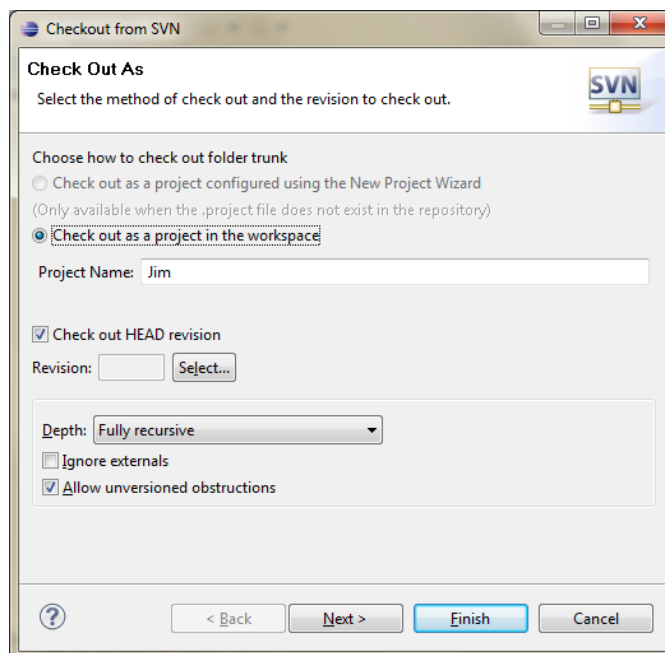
Checkout from SVN

Check Out As

Select the method of check out and the revision to check out.

SVN

Choose how to check out folder trunk

Check out as a project configured using the New Project Wizard

(Only available when the .project file does not exist in the repository)

Check out as a project in the workspace

Project Name: Jim

Check out HEAD revision

Revision: Select...

Depth: Fully recursive

Ignore externals

Allow unversioned obstructions

?

< Back Next > Finish Cancel